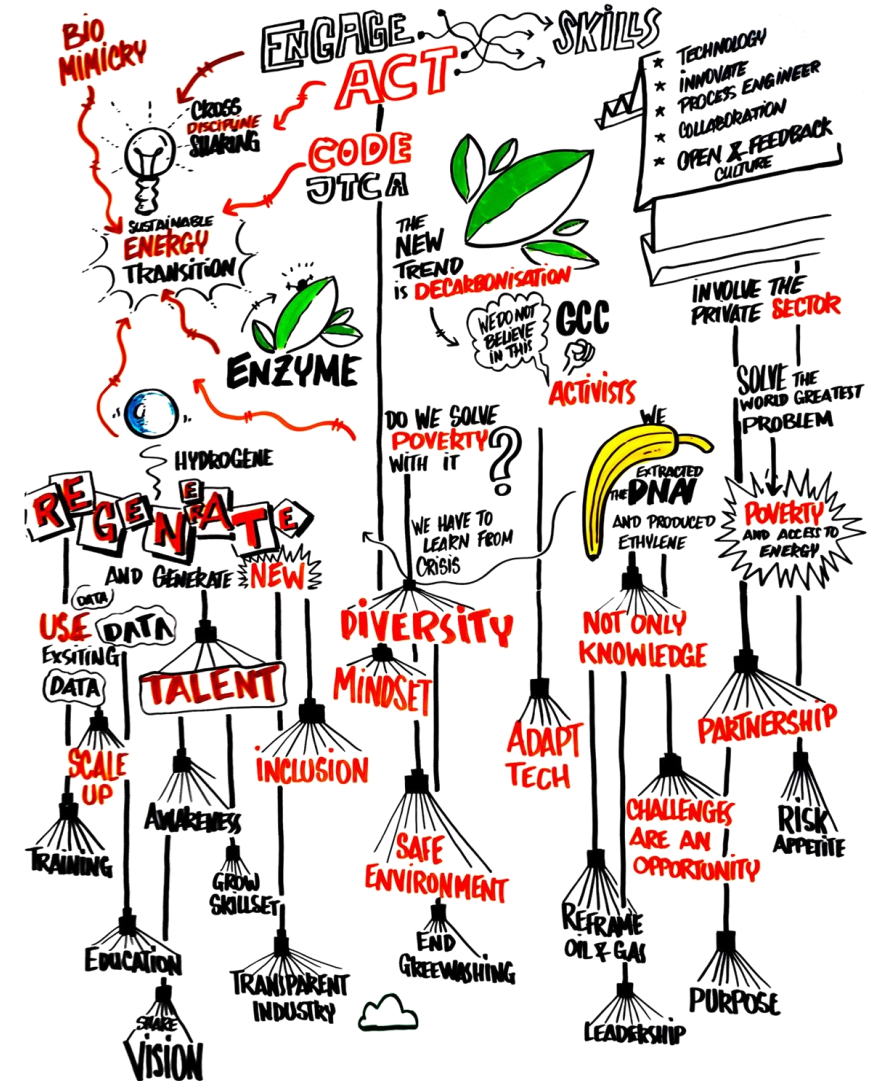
ENGAGE SKILLS
ACT

BIO MIMICRY

CROSS DISCIPLINE SHARING

CODE JTCA

SUSTAINABLE ENERGY TRANSITION

ENZYME

* TECHNOLOGY
* INNOVATE
* PROCESS ENGINEER
* COLLABORATION
* OPEN & FEEDBACK CULTURE

THE NEW TREND IS DECARBONISATION

WE DO NOT BELIEVE IN THIS

GCC

ACTIVISTS

INVOLVE THE PRIVATE SECTOR

SOLVE THE WORLD GREATEST PROBLEM

POVERTY AND ACCESS TO ENERGY

HYDROGENE

DO WE SOLVE POVERTY WITH IT ?

WE HAVE TO LEARN FROM CRISIS

WE EXTRACTED THE DNA AND PRODUCED ETHYLENE

REGENERATE

AND GENERATE NEW

USE DATA EXSITING DATA

DATA

TALENT

DIVERSITY

MINDSET

NOT ONLY KNOWLEDGE

SCALE UP

ADAPT TECH

PARTNERSHIP

INCLUSION

AWARENESS

TRAINING

GROW SKILLSET

SAFE ENVIRONMENT

CHALLENGES ARE AN OPPORTUNITY

RISK APPETITE

REFRAME OIL & GAS

EDUCATION

END GREEWASHING

TRANSPARENT INDUSTRY

PURPOSE

SHARE VISION

LEADERSHIP